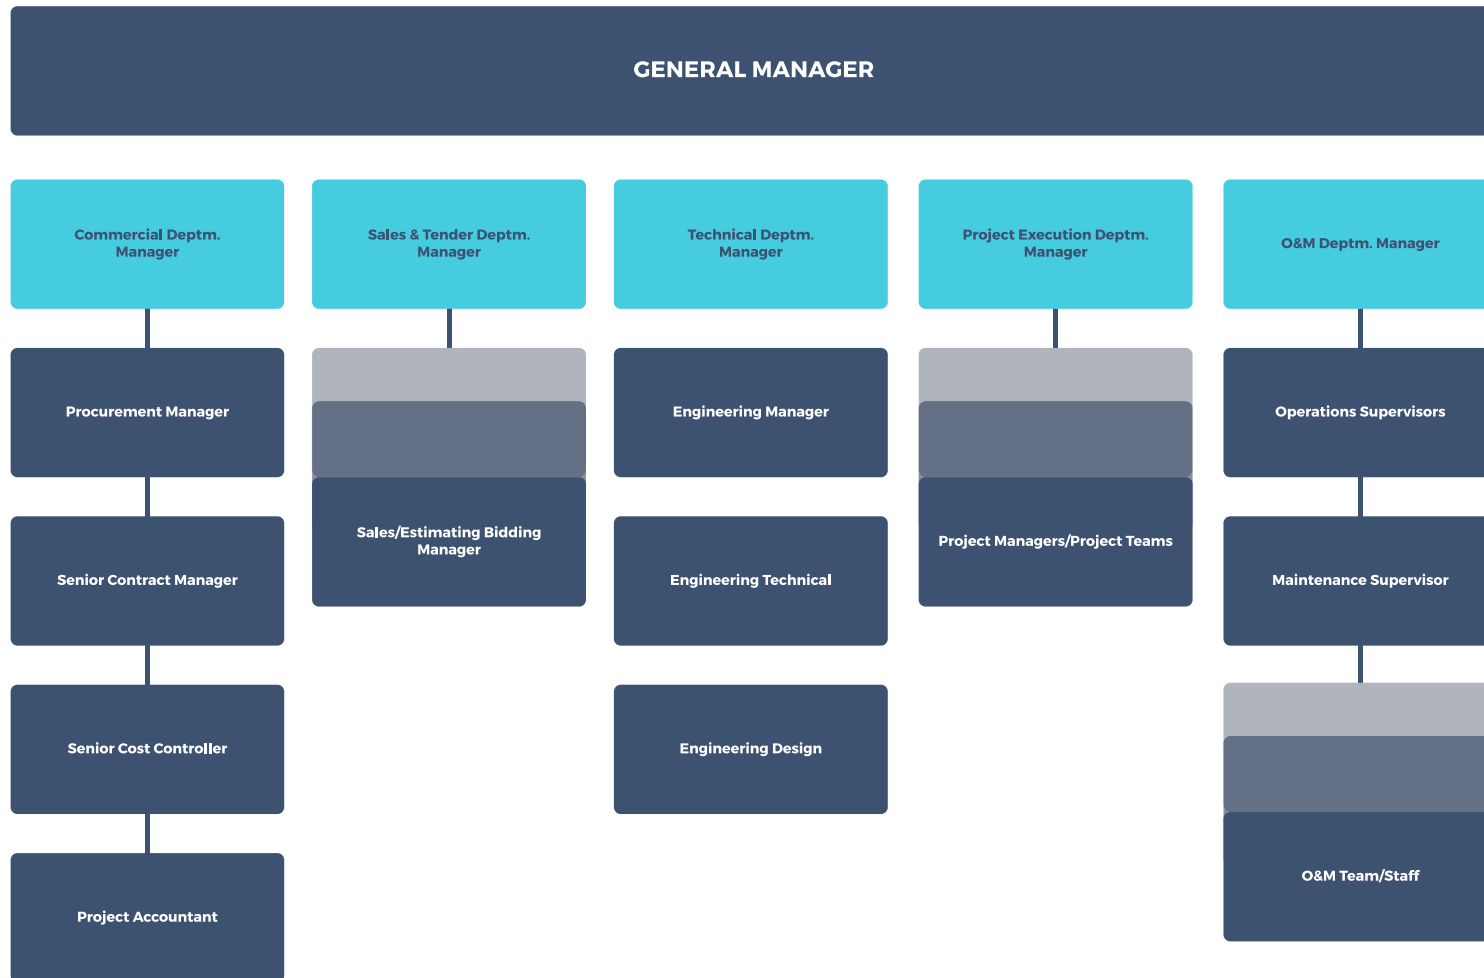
GENERAL MANAGER

Commercial Deptm. Manager

Procurement Manager

Senior Contract Manager

Senior Cost Controller

Project Accountant

Sales & Tender Deptm. Manager

Sales/Estimating Bidding Manager

Technical Deptm. Manager

Engineering Manager

Engineering Technical

Engineering Design

Project Execution Deptm. Manager

Project Managers/Project Teams

O&M Deptm. Manager

Operations Supervisors

Maintenance Supervisor

O&M Team/Staff